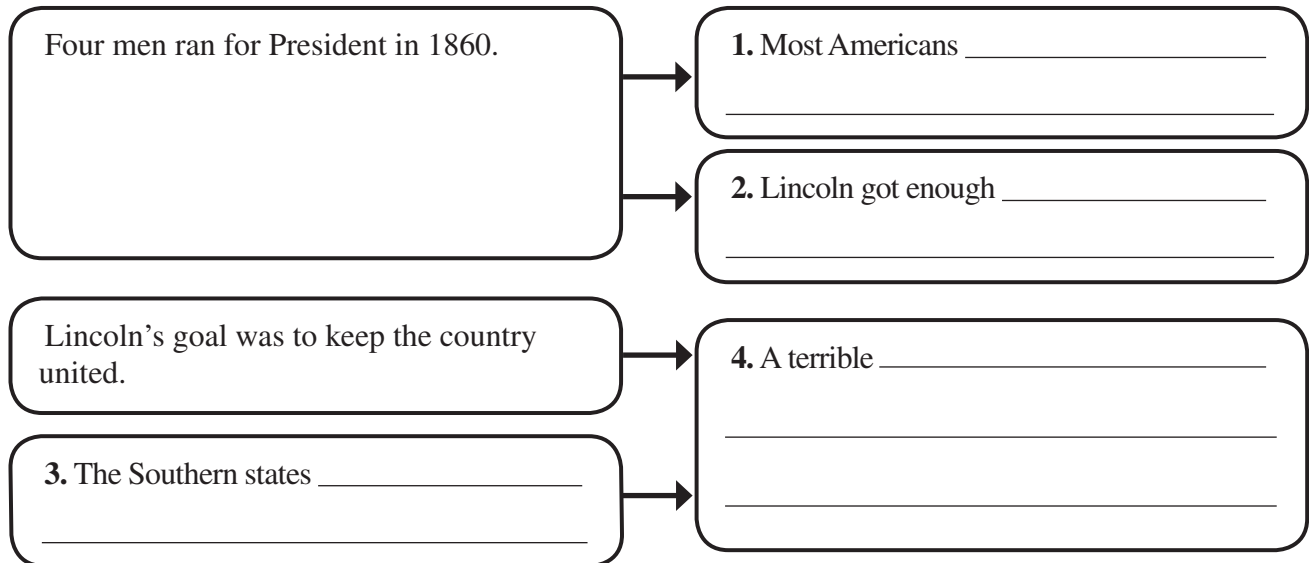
Four men ran for President in 1860.

**1.** Most Americans ____________________
________________________________________

**2.** Lincoln got enough ____________________
________________________________________

Lincoln's goal was to keep the country united.

**3.** The Southern states ____________________
________________________________________

**4.** A terrible ____________________
________________________________________
________________________________________